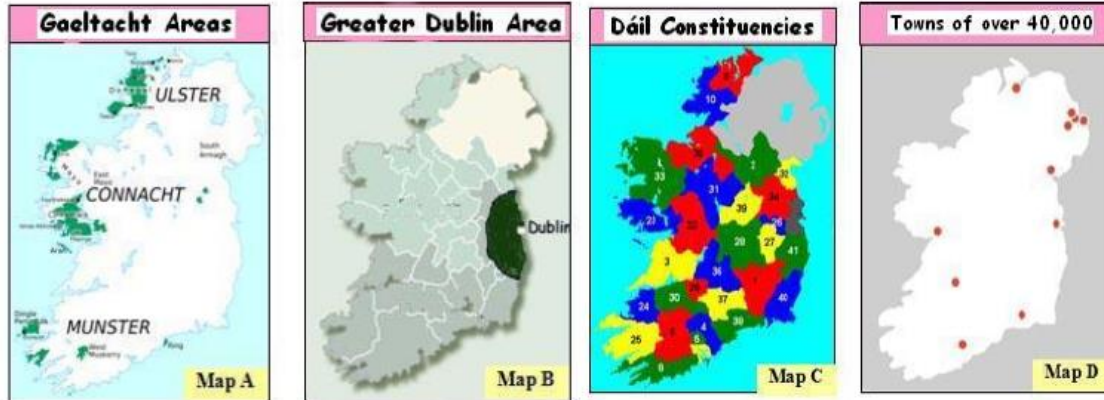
Gaeltacht Areas

ULSTER

South Armagh

East Mayo

CONNACHT

Aran

MUNSTER

West Muskerry

Ring

Map A

Greater Dublin Area

Dublin

Map B

Dáil Constituencies

10

33

31

32

21

39

34

22

26

28

27

41

3

36

24

30

37

40

38

25

4

5

6

Map C

Towns of over 40,000

Map D